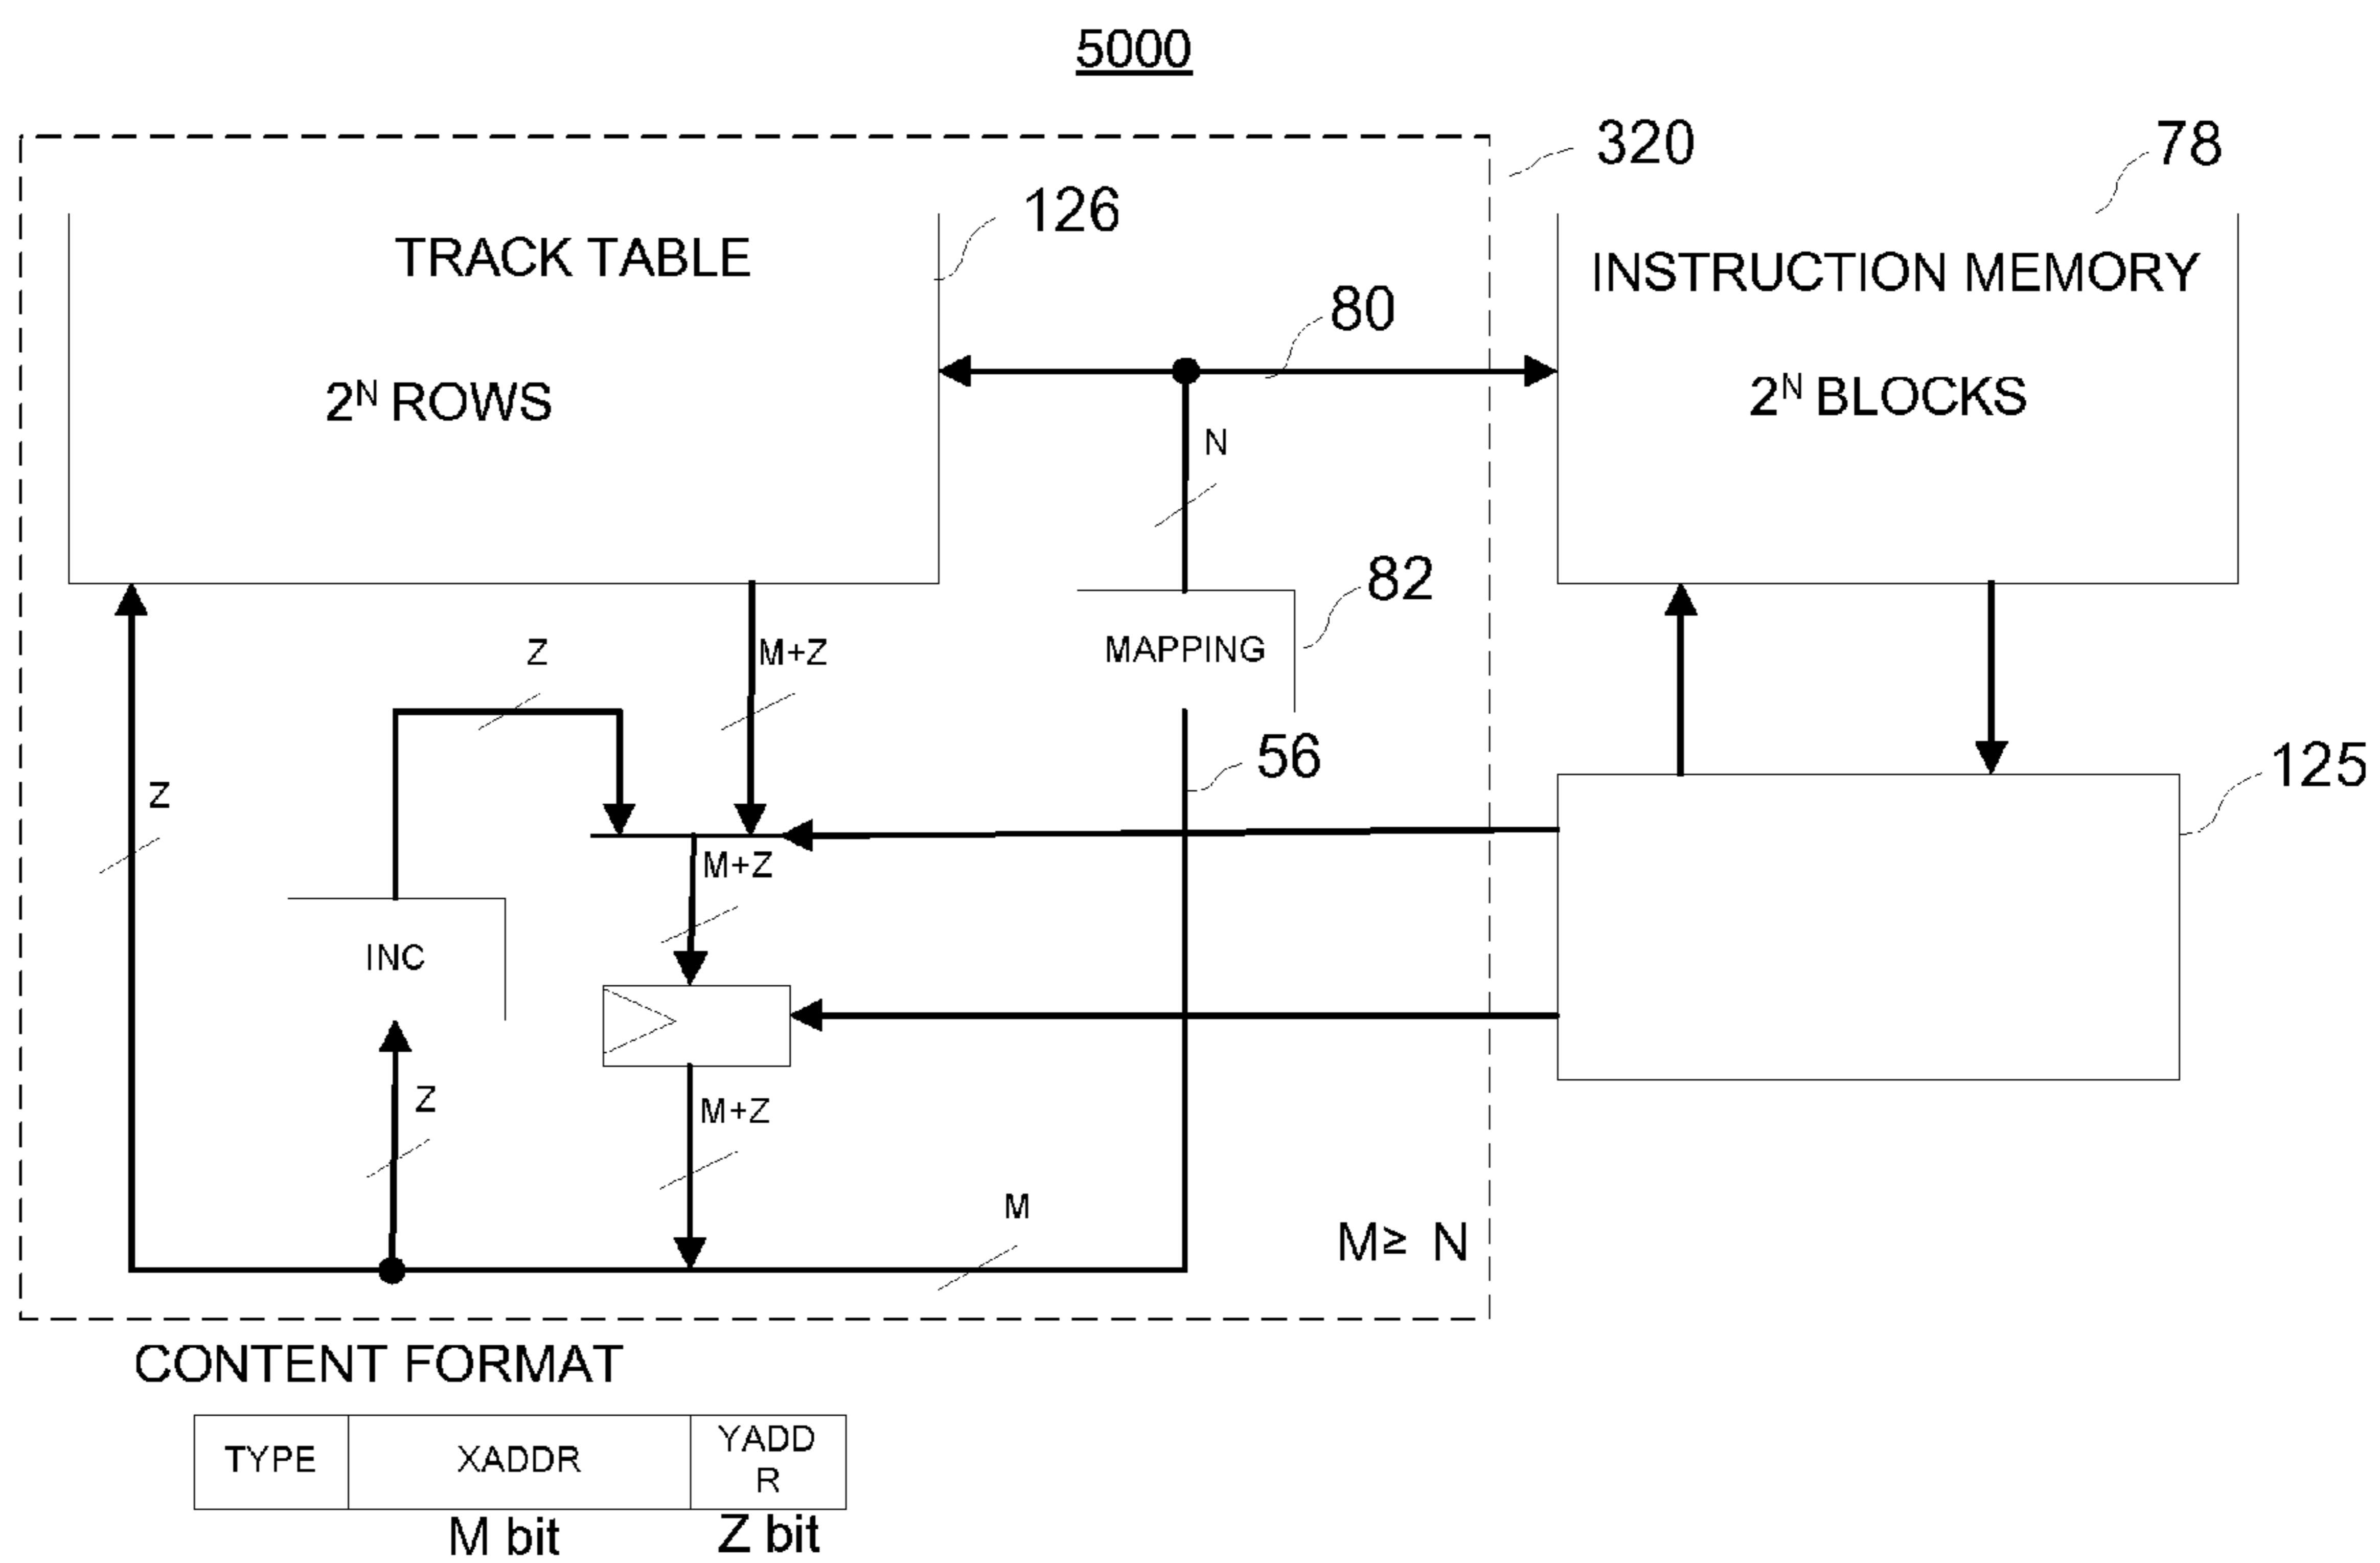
5000

320

78

126

TRACK TABLE

$2^N$ ROWS

INSTRUCTION MEMORY

$2^N$ BLOCKS

80

N

82

MAPPING

Z

M+Z

56

125

Z

M+Z

INC

Z

M+Z

M

M≥ N

CONTENT FORMAT

| TYPE | XADDR | YADD R |
|---|---|---|

M bit

Z bit